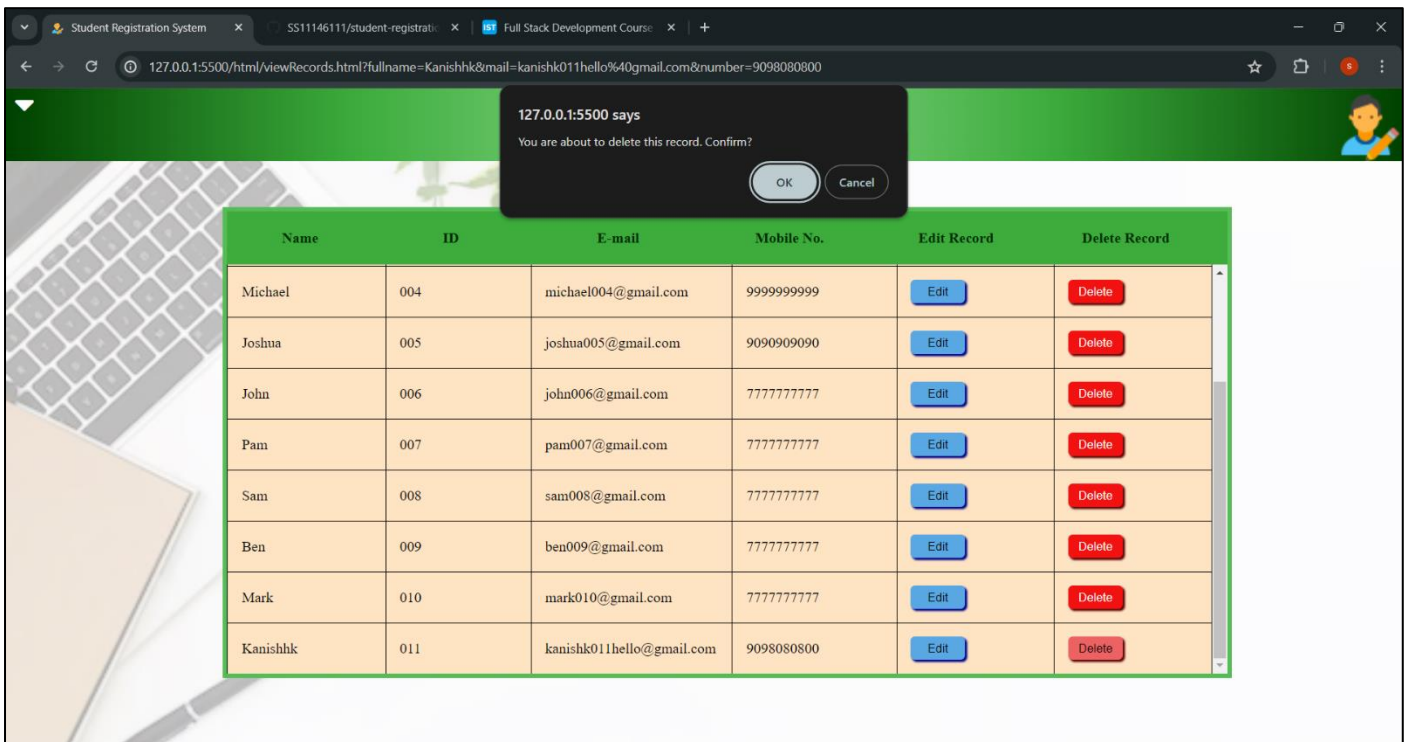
Student Registration System ×
SS11146111/student-registratic ×
IST Full Stack Development Course ×
+

127.0.0.1:5500/html/viewRecords.html?fullname=Kanishhk&mail=kanishk011hello%40gmail.com&number=9098080800

127.0.0.1:5500 says
You are about to delete this record. Confirm?
OK
Cancel

| Name | ID | E-mail | Mobile No. | Edit Record | Delete Record |
|---|---|---|---|---|---|
| Michael | 004 | michael004@gmail.com | 9999999999 | Edit | Delete |
| Joshua | 005 | joshua005@gmail.com | 9090909090 | Edit | Delete |
| John | 006 | john006@gmail.com | 7777777777 | Edit | Delete |
| Pam | 007 | pam007@gmail.com | 7777777777 | Edit | Delete |
| Sam | 008 | sam008@gmail.com | 7777777777 | Edit | Delete |
| Ben | 009 | ben009@gmail.com | 7777777777 | Edit | Delete |
| Mark | 010 | mark010@gmail.com | 7777777777 | Edit | Delete |
| Kanishhk | 011 | kanishk011hello@gmail.com | 9098080800 | Edit | Delete |